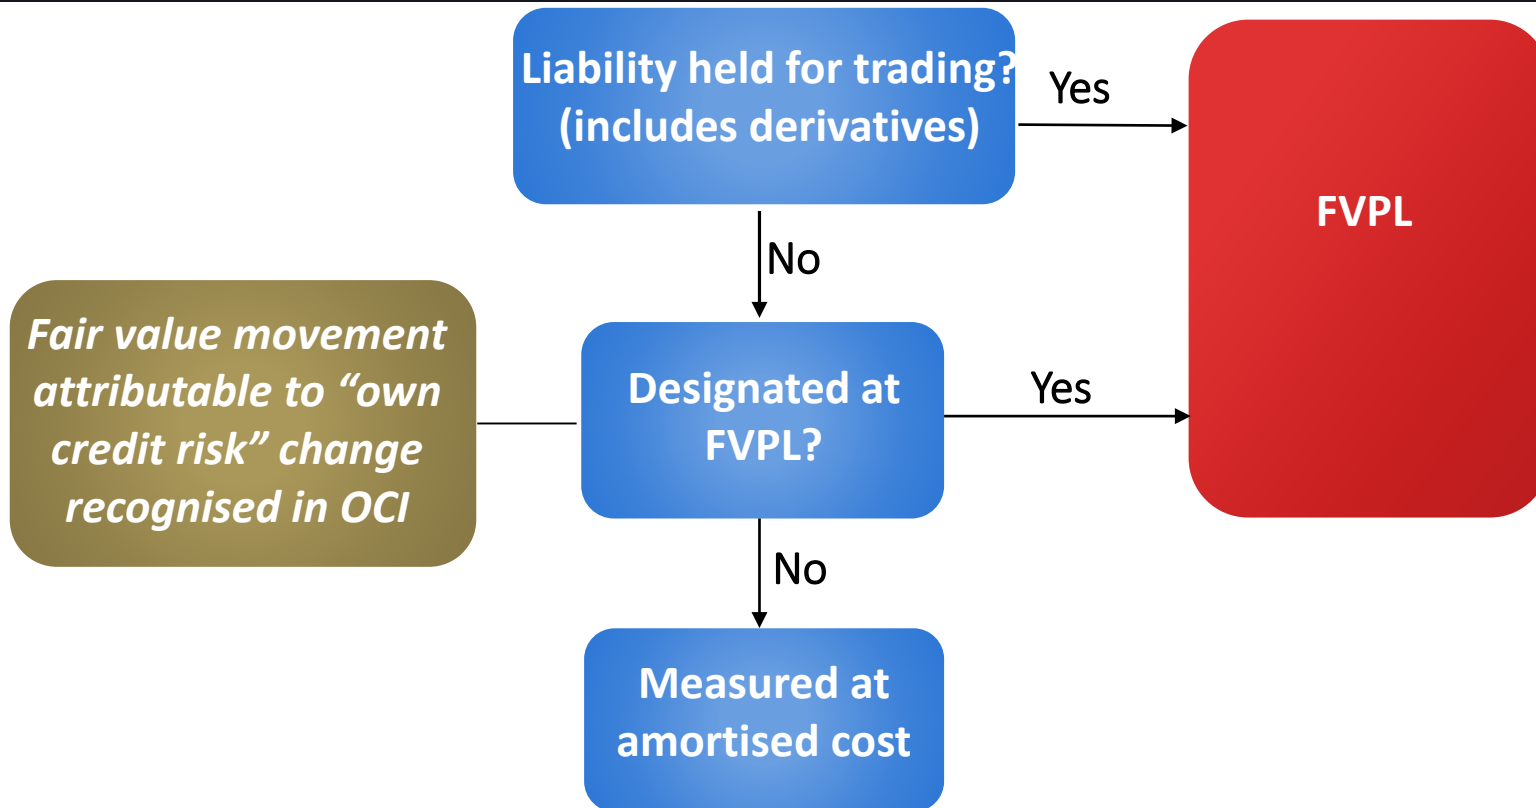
Liability held for trading? (includes derivatives)

Yes

FVPL

No

Fair value movement attributable to "own credit risk" change recognised in OCI

Designated at FVPL?

Yes

No

Measured at amortised cost